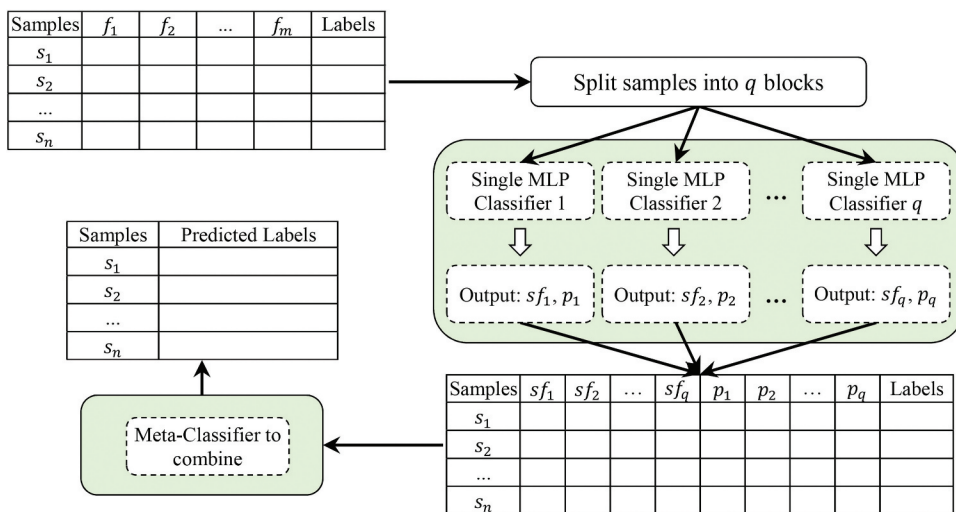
| Samples | $f_1$ | $f_2$ | ... | $f_m$ | Labels |
|---|---|---|---|---|---|
| $s_1$ | | | | | |
| $s_2$ | | | | | |
| ... | | | | | |
| $s_n$ | | | | | |

Split samples into $q$ blocks

Single MLP Classifier 1

Single MLP Classifier 2

...

Single MLP Classifier $q$

Output: $sf_1, p_1$

Output: $sf_2, p_2$

...

Output: $sf_q, p_q$

| Samples | $sf_1$ | $sf_2$ | ... | $sf_q$ | $p_1$ | $p_2$ | ... | $p_q$ | Labels |
|---|---|---|---|---|---|---|---|---|---|
| $s_1$ | | | | | | | | | |
| $s_2$ | | | | | | | | | |
| ... | | | | | | | | | |
| $s_n$ | | | | | | | | | |

Meta-Classifier to combine

| Samples | Predicted Labels |
|---|---|
| $s_1$ | |
| $s_2$ | |
| ... | |
| $s_n$ | |